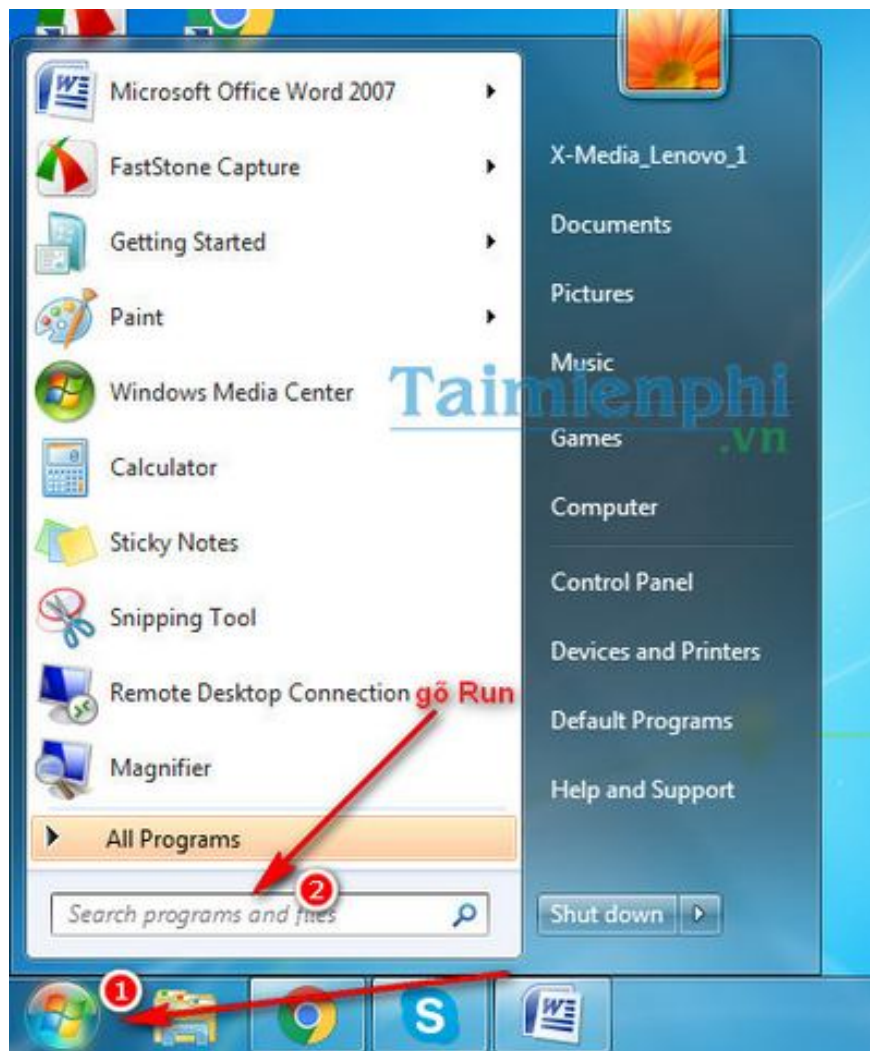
Microsoft Office Word 2007
FastStone Capture
Getting Started
Paint
Windows Media Center
Calculator
Sticky Notes
Snipping Tool
Remote Desktop Connection
Magnifier
All Programs
Search programs and files

gõ Run
2
1

X-Media_Lenovo_1
Documents
Pictures
Music
Games
Computer
Control Panel
Devices and Printers
Default Programs
Help and Support
Shut down

Taimienphi
.vn